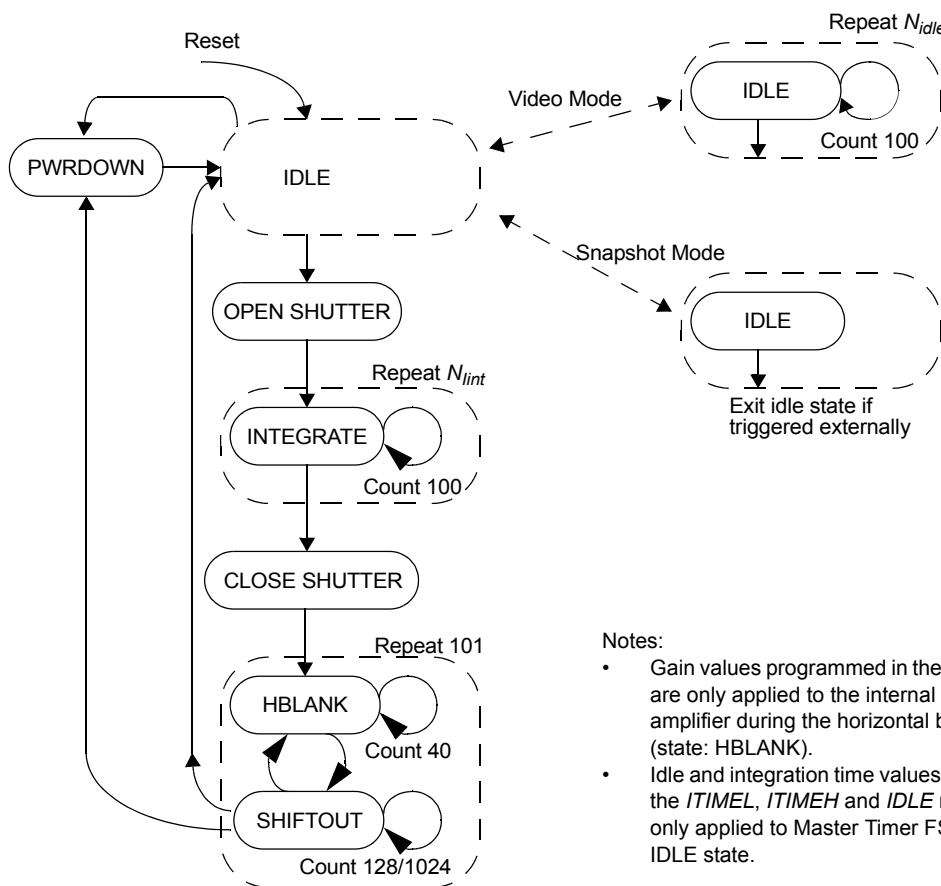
Reset

Repeat $N_{idle}$

Video Mode

IDLE

Count 100

PWRDOWN

IDLE

Snapshot Mode

OPEN SHUTTER

IDLE

Repeat $N_{lint}$

Exit idle state if triggered externally

INTEGRATE

Count 100

CLOSE SHUTTER

Repeat 101

HBLANK

Count 40

SHIFTOUT

Count 128/1024

Notes:

• Gain values programmed in the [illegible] are only applied to the internal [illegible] amplifier during the horizontal b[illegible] (state: HBLANK).

• Idle and integration time values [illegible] the *ITIMEL*, *ITIMEH* and *IDLE* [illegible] only applied to Master Timer F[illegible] IDLE state.